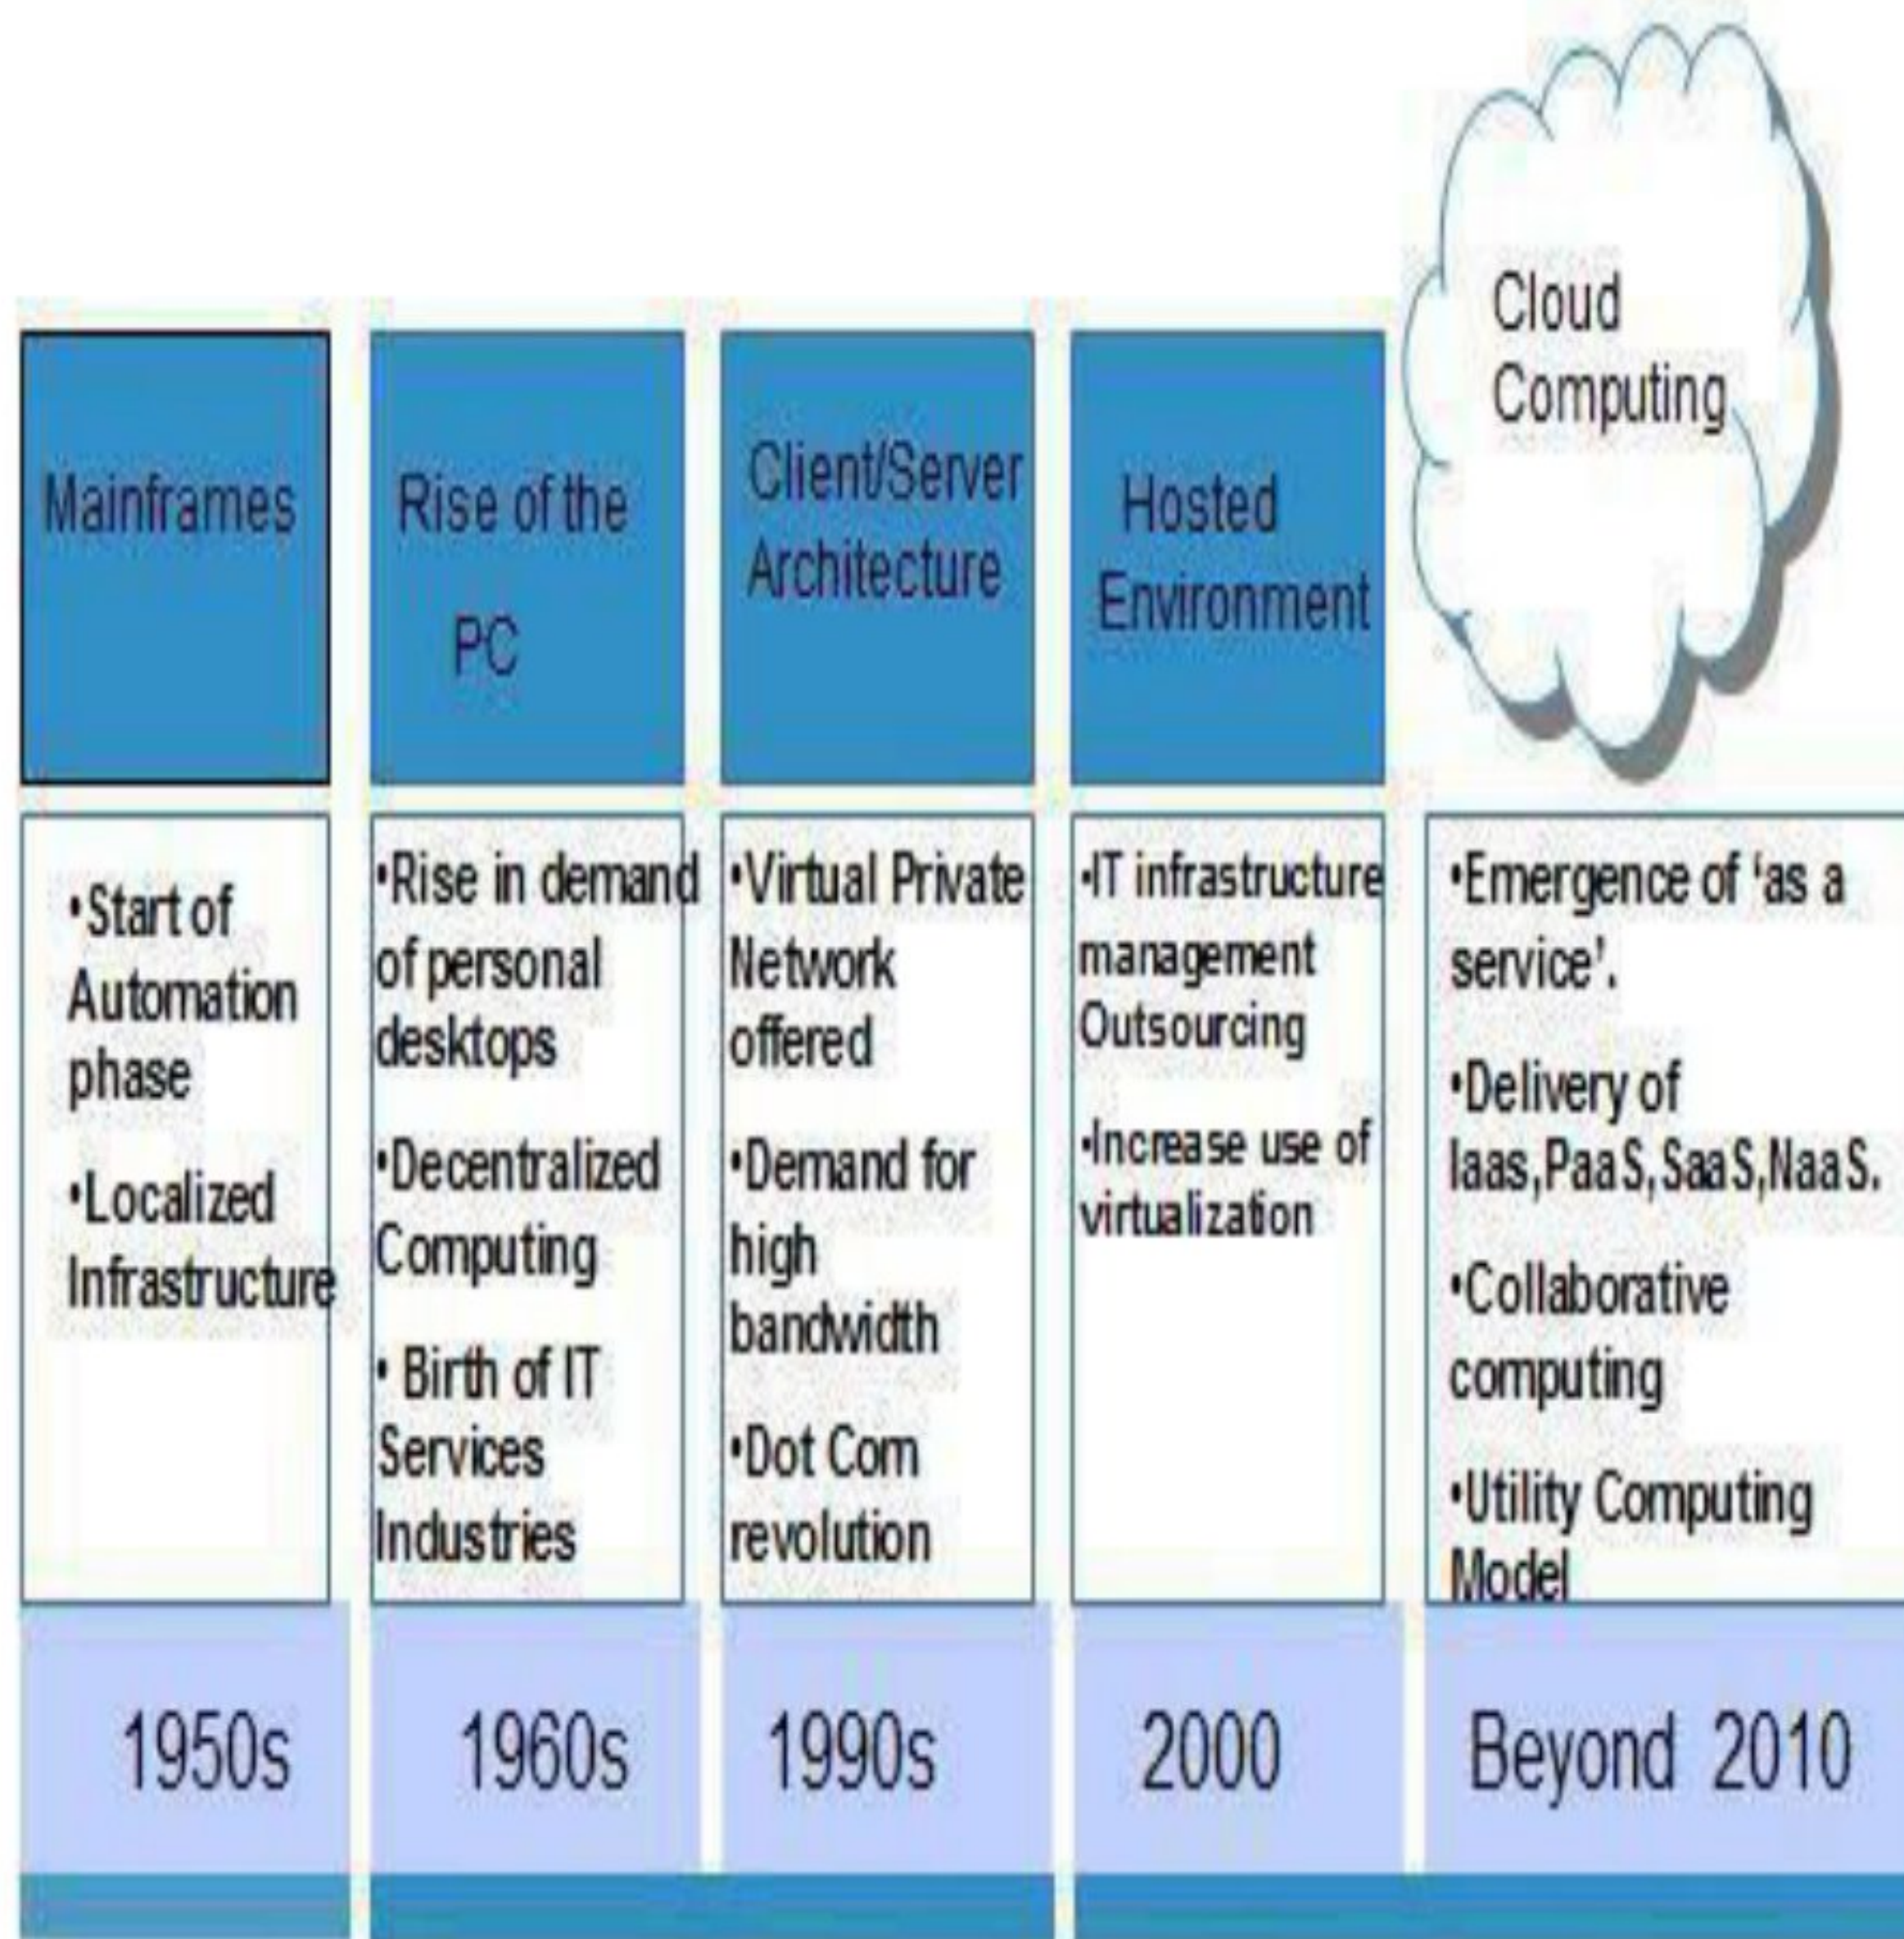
Mainframes

•Start of Automation phase

•Localized Infrastructure

1950s

Rise of the PC

•Rise in demand of personal desktops

•Decentralized Computing

• Birth of IT Services Industries

1960s

Client/Server Architecture

•Virtual Private Network offered

•Demand for high bandwidth

•Dot Com revolution

1990s

Hosted Environment

•IT infrastructure management Outsourcing

•Increase use of virtualization

2000

Cloud Computing

•Emergence of 'as a service'.

•Delivery of Iaas,PaaS,SaaS,NaaS.

•Collaborative computing

•Utility Computing Model

Beyond 2010